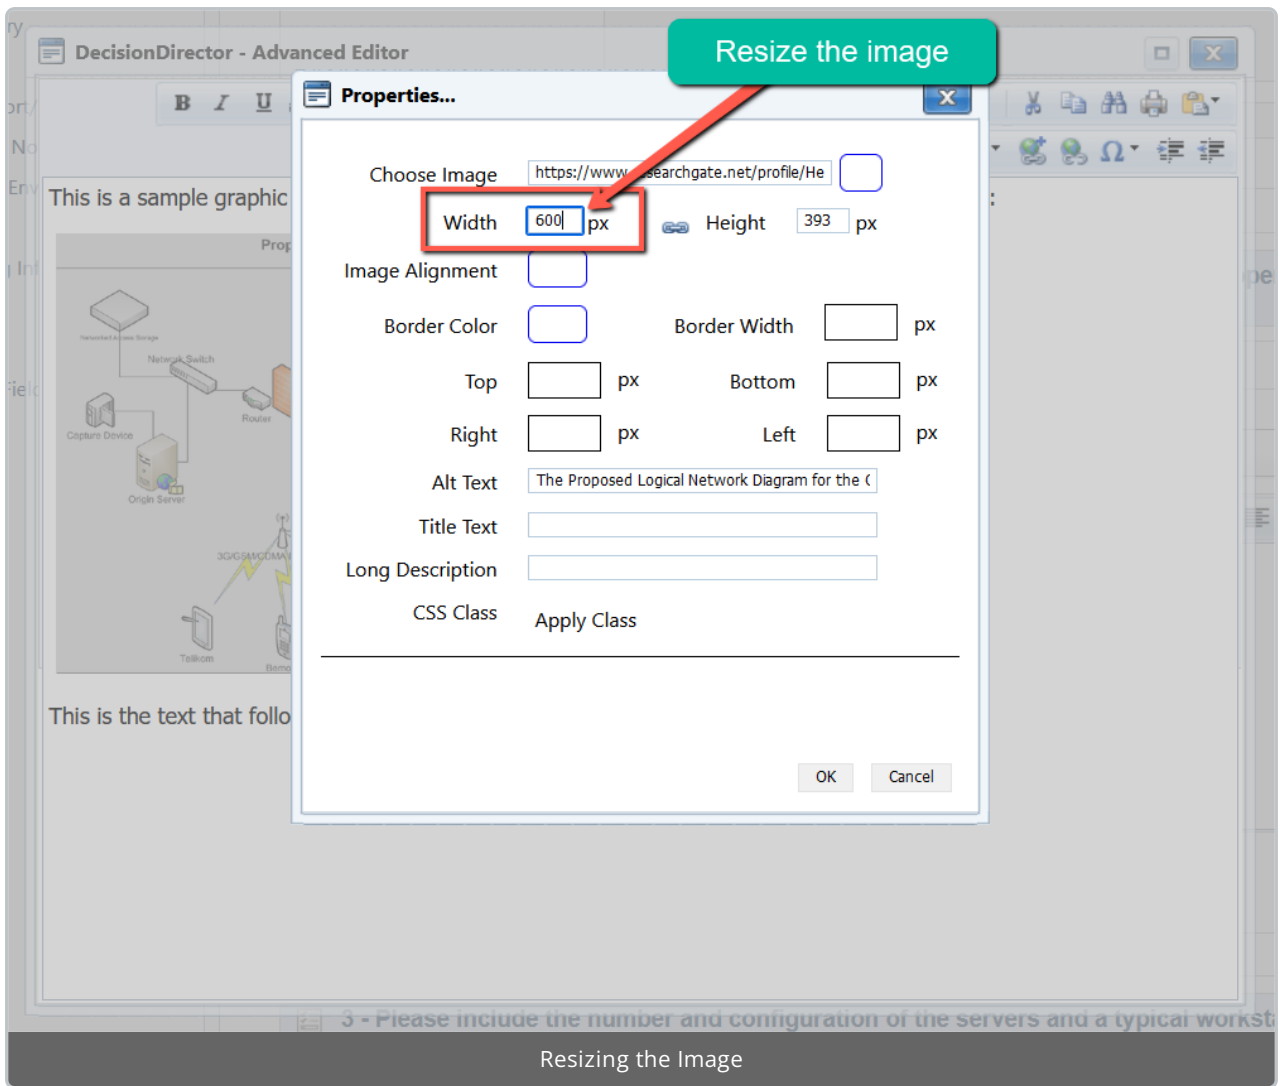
DecisionDirector - Advanced Editor

Resize the image

Properties...

B I U

This is a sample graphic

Prop

Network Attached Storage

Network Switch

Capture Device

Router

Origin Server

3G/GSM/CDMA

Telkom

Bemo

This is the text that follo

Choose Image https://www.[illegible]searchgate.net/profile/He

Width 600 px Height 393 px

Image Alignment

Border Color Border Width px

Top px Bottom px

Right px Left px

Alt Text The Proposed Logical Network Diagram for the (

Title Text

Long Description

CSS Class Apply Class

OK Cancel

3 - Please include the number and configuration of the servers and a typical workst

Resizing the Image